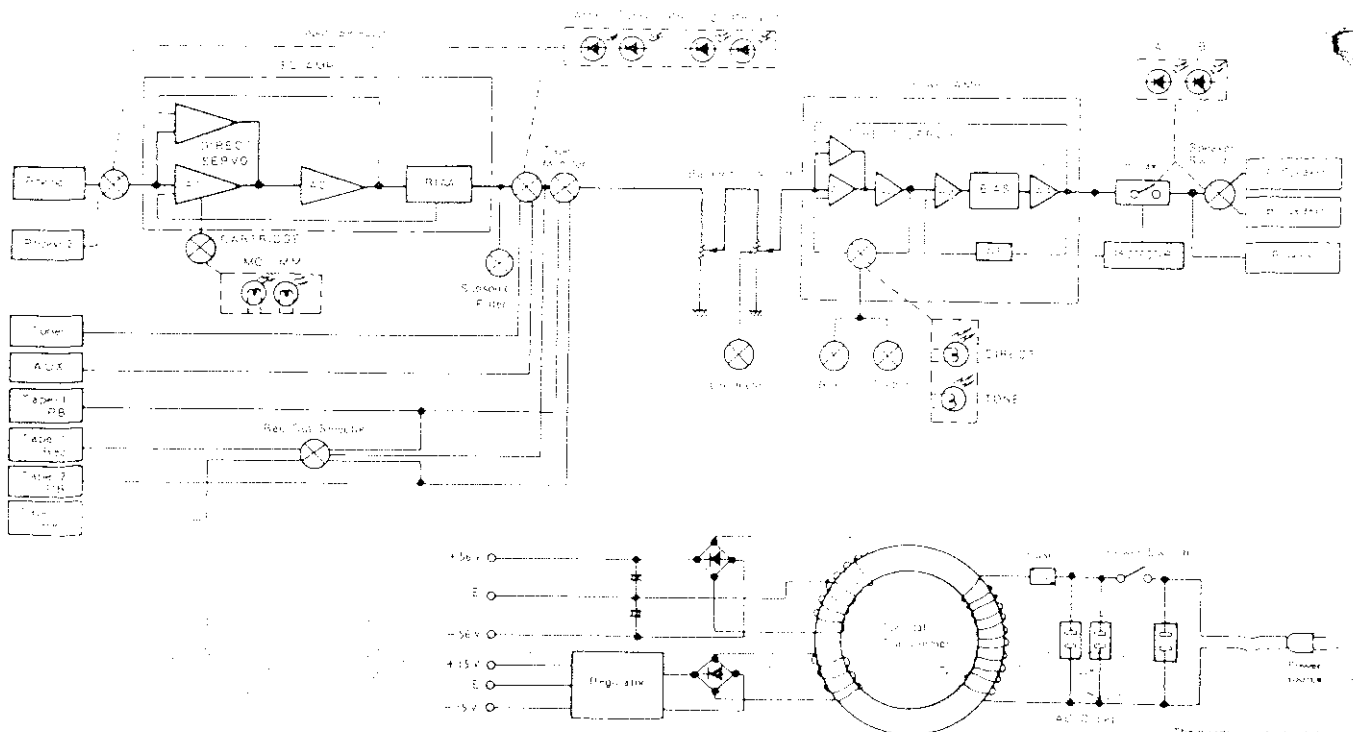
EQ AMP
DIRECT SERVO
AC
RIAA
Phono
Phono 2
CARTRIDGE
MC MM
Subsonic Filter
Tape Monitor
Tuner
AUX
Tape 1 PB
Tape 1 Rec
Tape 2 PB
Rec Out Selector
Balance
Bass Treble
DIRECT
TONE
Power AMP
E.A.S.
Speaker
A B
Protector
Headphone
Speaker A
Speaker B
+56V
E
−56V
+15V
E
−15V
Regulator
Toroidal Transformer
Fuse
Power Switch
AC Outlet
Power source